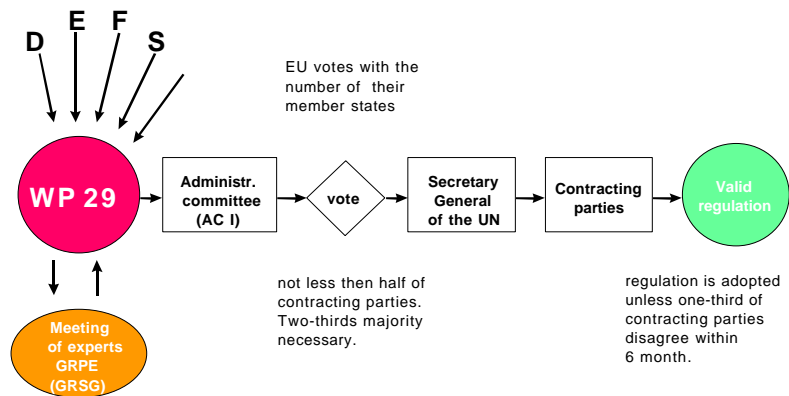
D E F S

EU votes with the number of their member states

WP 29

Administr. committee (AC I)

vote

Secretary General of the UN

Contracting parties

Valid regulation

not less then half of contracting parties. Two-thirds majority necessary.

regulation is adopted unless one-third of contracting parties disagree within 6 month.

Meeting of experts GRPE (GRSG)